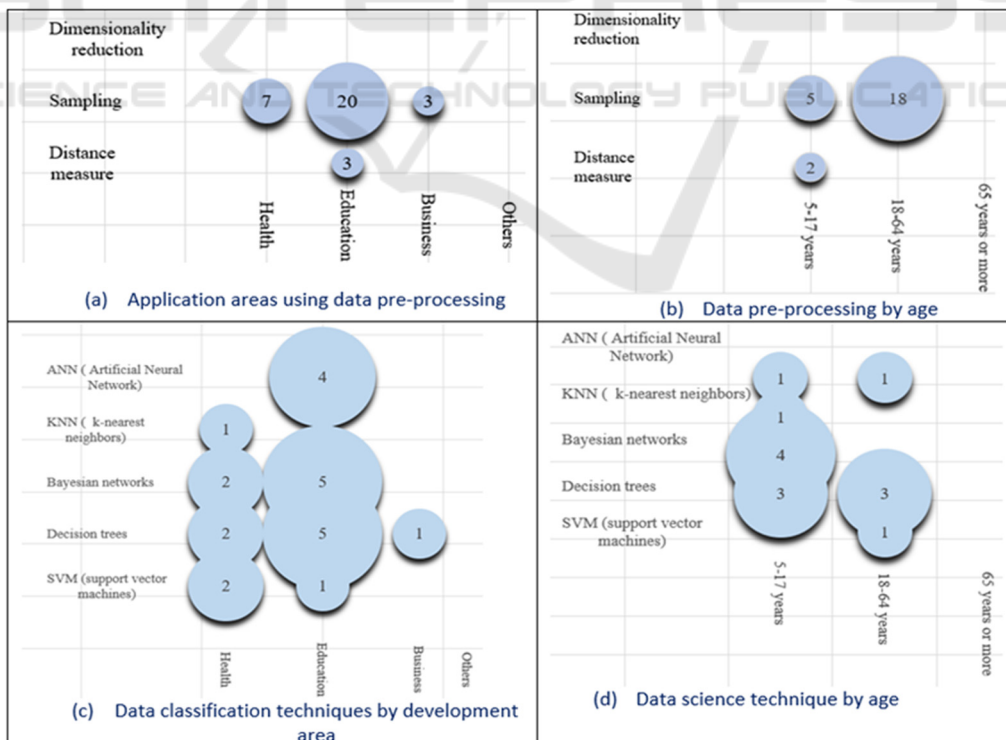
Dimensionality reduction

Sampling

Distance measure

7

20

3

3

Health

Education

Business

Others

(a) Application areas using data pre-processing

Dimensionality reduction

Sampling

Distance measure

5

18

2

5-17 years

18-64 years

65 years or more

(b) Data pre-processing by age

ANN ( Artificial Neural Network)

KNN ( k-nearest neighbors)

Bayesian networks

Decision trees

SVM (support vector machines)

4

1

2

5

2

5

1

2

1

Health

Education

Business

Others

(c) Data classification techniques by development area

ANN ( Artificial Neural Network)

KNN ( k-nearest neighbors)

Bayesian networks

Decision trees

SVM (support vector machines)

1

1

1

4

3

3

1

5-17 years

18-64 years

65 years or more

(d) Data science technique by age